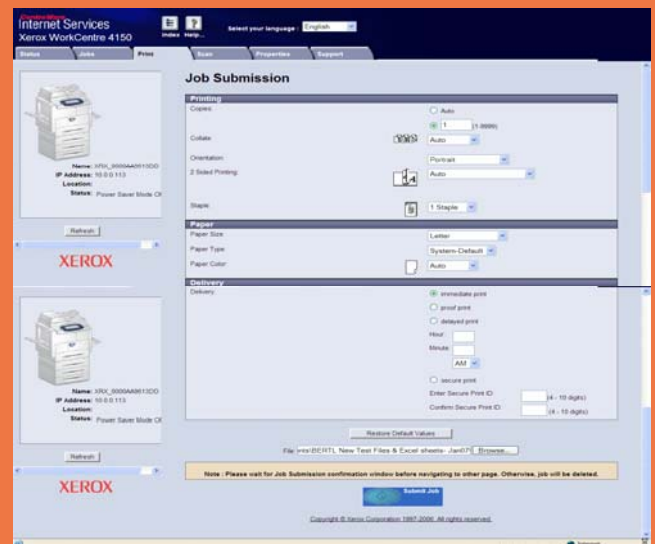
CentreWare Internet Services
Xerox WorkCentre 4150

Index Help...

Select your language : English

Status Jobs Print Scan Properties Support

Name: XRX_0000AA00113DD
IP Address: 10.0.0.113
Location:
Status: Power Saver Mode Of

Refresh

XEROX

Name: XRX_0000AA00613DD
IP Address: 10.0.0.113
Location:
Status: Power Saver Mode Of

Refresh

XEROX

Job Submission

Printing

Copies: Auto
1 (1-9999)

Collate: Auto

Orientation: Portrait

2 Sided Printing: Auto

Staple: 1 Staple

Paper

Paper Size: Letter

Paper Type: System-Default

Paper Color: Auto

Delivery

Delivery: immediate print
proof print
delayed print
Hour:
Minute:
AM
secure print
Enter Secure Print ID: (4 - 10 digits)
Confirm Secure Print ID: (4 - 10 digits)

Restore Default Values

File: ints\BERTL New Test Files & Excel sheets- Jan07 Browse...

Note : Please wait for Job Submission confirmation window before navigating to other page. Otherwise, job will be deleted.

Submit Job

Copyright © Xerox Corporation 1997-2006. All rights reserved.